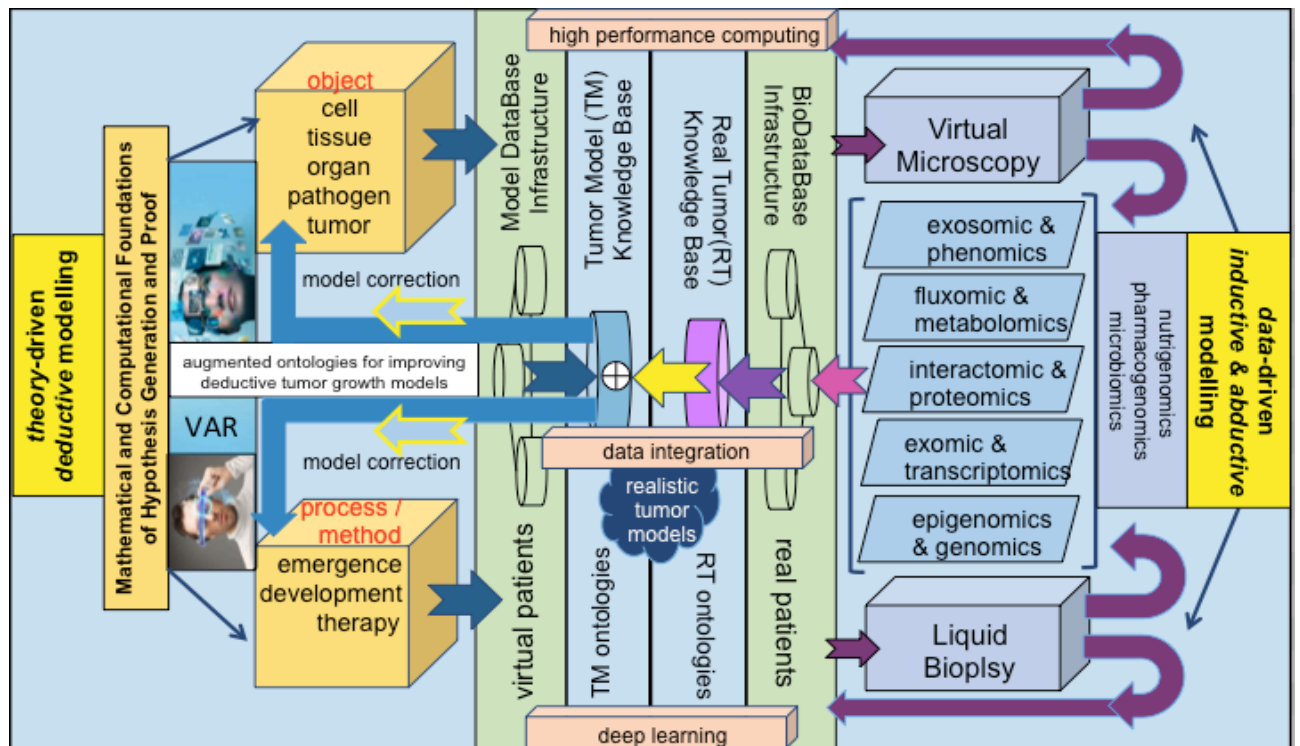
theory-driven deductive modelling

Mathematical and Computational Foundations of Hypothesis Generation and Proof

object
cell
tissue
organ
pathogen
tumor

model correction

augmented ontologies for improving deductive tumor growth models

VAR

model correction

process / method
emergence
development
therapy

high performance computing

Model DataBase Infrastructure

Tumor Model (TM) Knowledge Base

Real Tumor(RT) Knowledge Base

BioDataBase Infrastructure

data integration

realistic tumor models

virtual patients

TM ontologies

RT ontologies

real patients

deep learning

Virtual Microscopy

exosomic & phenomics

fluxomic & metabolomics

interactomic & proteomics

exomic & transcriptomics

epigenomics & genomics

Liquid Bioplsy

nutrigenomics pharmacogenomics microbiomics

data-driven inductive & abductive modelling